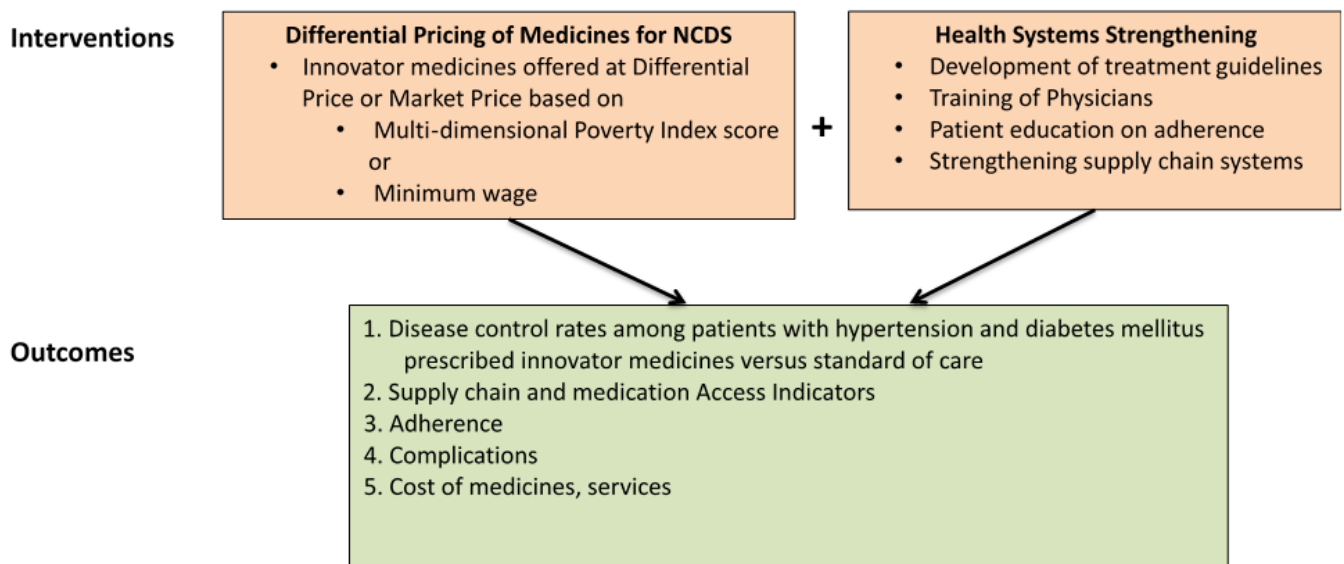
Interventions

Differential Pricing of Medicines for NCDS
• Innovator medicines offered at Differential Price or Market Price based on
  • Multi-dimensional Poverty Index score or
  • Minimum wage

+

Health Systems Strengthening
• Development of treatment guidelines
• Training of Physicians
• Patient education on adherence
• Strengthening supply chain systems

Outcomes

1. Disease control rates among patients with hypertension and diabetes mellitus prescribed innovator medicines versus standard of care
2. Supply chain and medication Access Indicators
3. Adherence
4. Complications
5. Cost of medicines, services